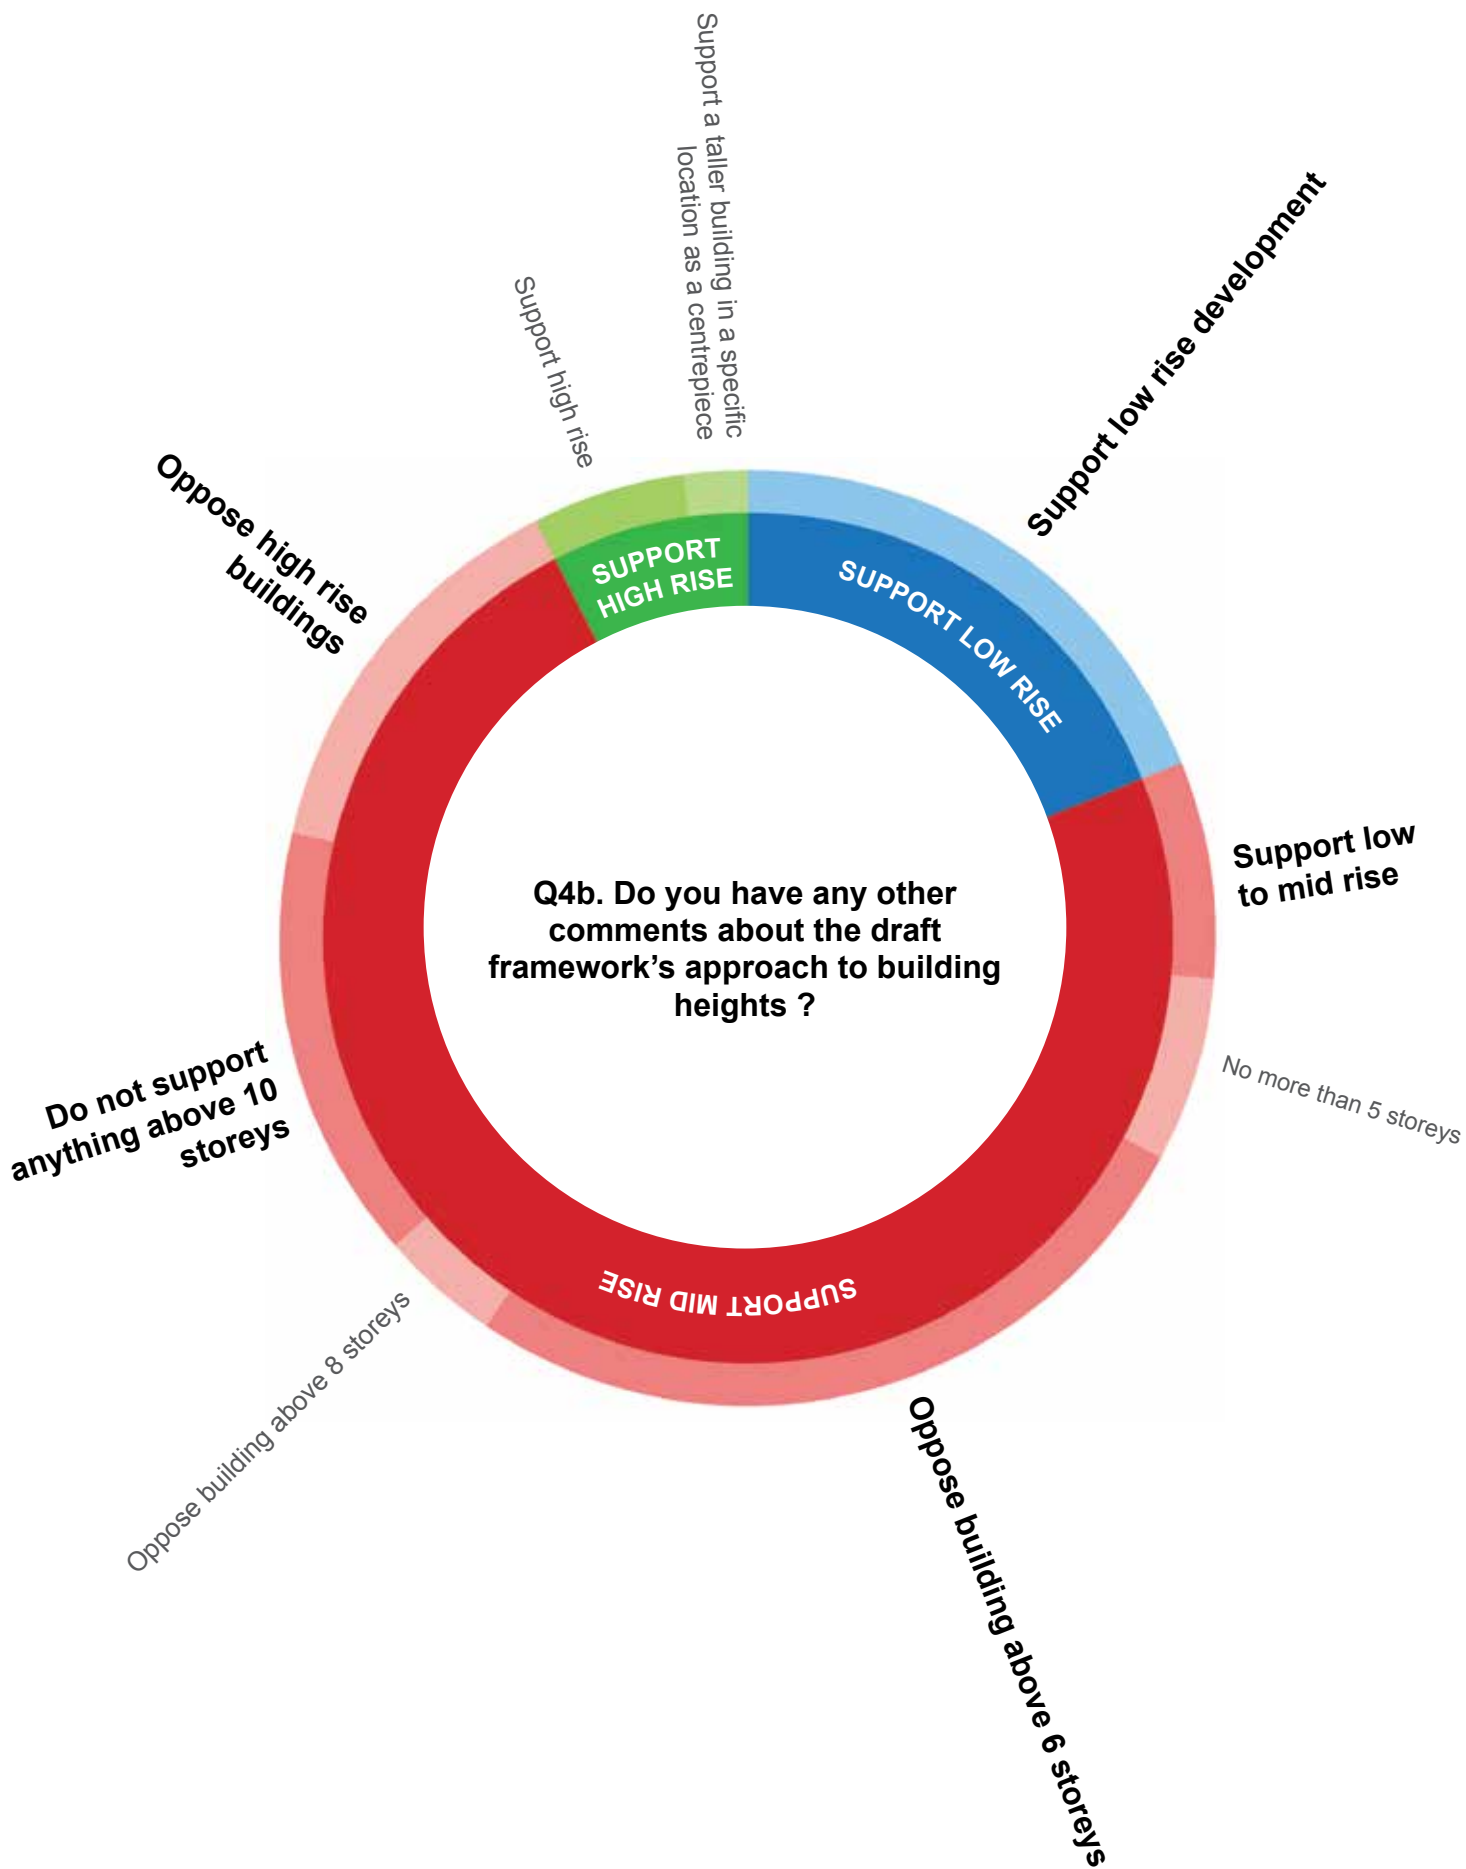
Q4b. Do you have any other comments about the draft framework's approach to building heights ?

Support a taller building in a specific location as a centrepiece

Support high rise

Support low rise development

Oppose high rise buildings

SUPPORT HIGH RISE

SUPPORT LOW RISE

Support low to mid rise

No more than 5 storeys

Do not support anything above 10 storeys

SUPPORT MID RISE

Oppose building above 8 storeys

Oppose building above 6 storeys